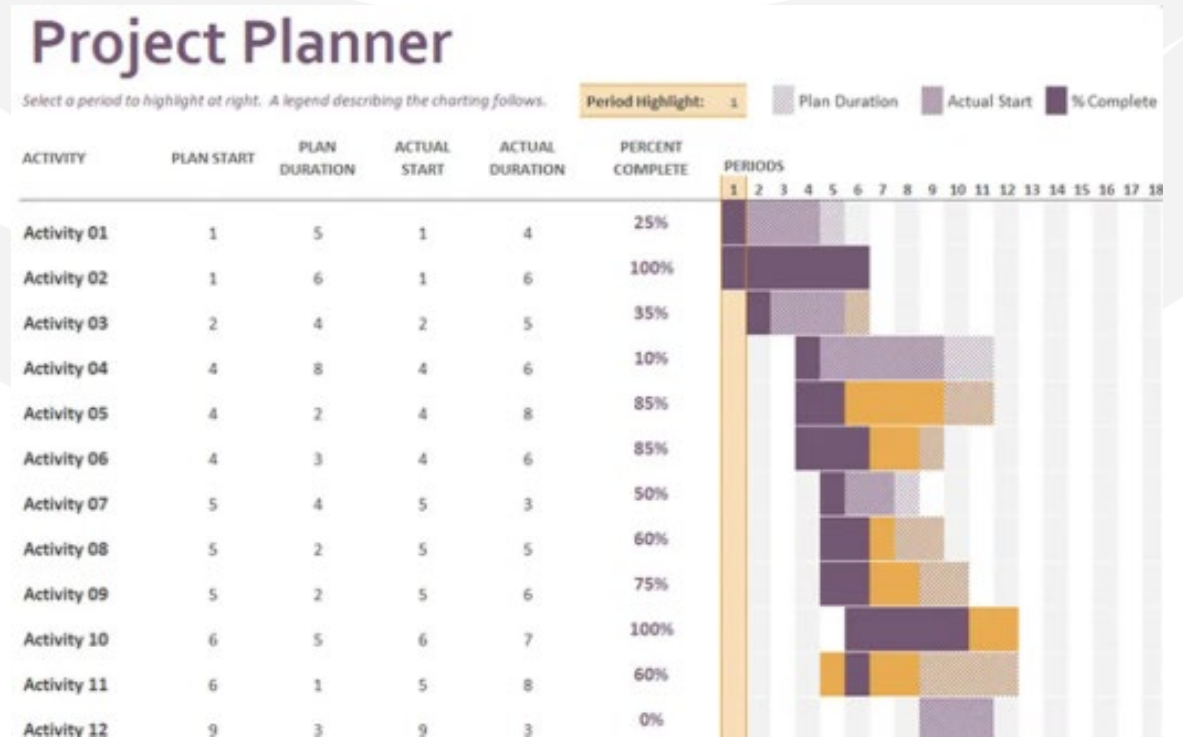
Project Planner

Select a period to highlight at right. A legend describing the charting follows.

Period Highlight: 1

Plan Duration

Actual Start

% Complete

| ACTIVITY | PLAN START | PLAN DURATION | ACTUAL START | ACTUAL DURATION | PERCENT COMPLETE |
|---|---|---|---|---|---|
| Activity 01 | 1 | 5 | 1 | 4 | 25% |
| Activity 02 | 1 | 6 | 1 | 6 | 100% |
| Activity 03 | 2 | 4 | 2 | 5 | 35% |
| Activity 04 | 4 | 8 | 4 | 6 | 10% |
| Activity 05 | 4 | 2 | 4 | 8 | 85% |
| Activity 06 | 4 | 3 | 4 | 6 | 85% |
| Activity 07 | 5 | 4 | 5 | 3 | 50% |
| Activity 08 | 5 | 2 | 5 | 5 | 60% |
| Activity 09 | 5 | 2 | 5 | 6 | 75% |
| Activity 10 | 6 | 5 | 6 | 7 | 100% |
| Activity 11 | 6 | 1 | 5 | 8 | 60% |
| Activity 12 | 9 | 3 | 9 | 3 | 0% |

PERIODS
1 2 3 4 5 6 7 8 9 10 11 12 13 14 15 16 17 18